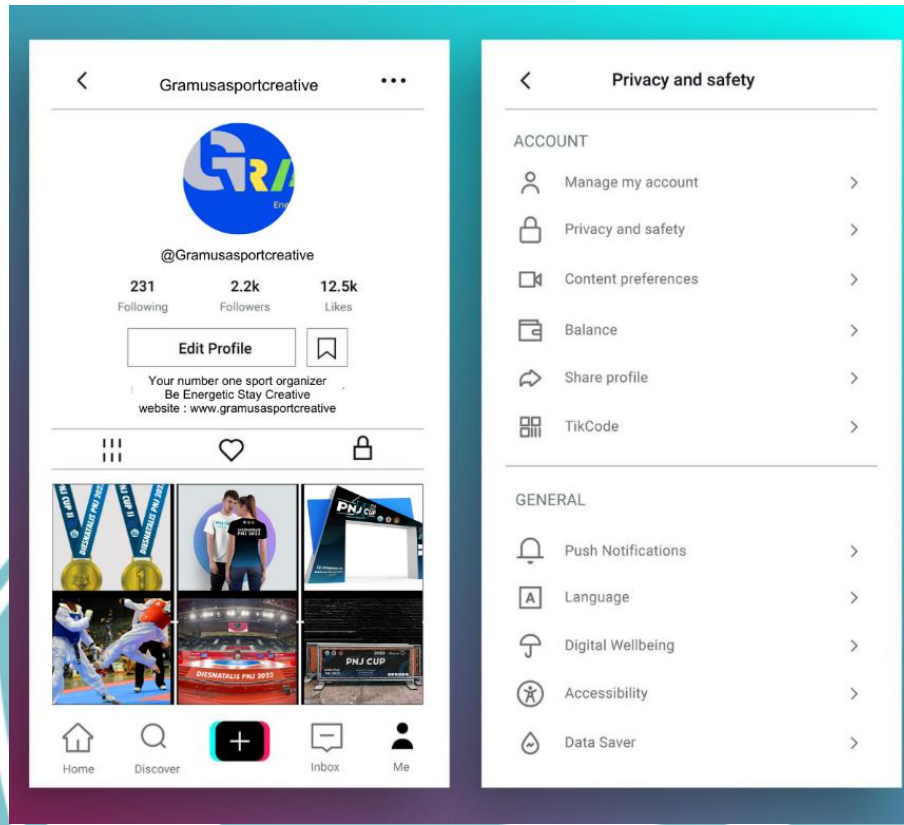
Gramusasportcreative

GRA
Ene

@Gramusasportcreative

231 Following
2.2k Followers
12.5k Likes

Edit Profile

Your number one sport organizer
Be Energetic Stay Creative
website : www.gramusasportcreative

DIESNATALIS PNJ 2022
PNJ CUP
DIESNATALIS PNJ 2022
PNJ CUP

Home
Discover
Inbox
Me

Privacy and safety

ACCOUNT
Manage my account
Privacy and safety
Content preferences
Balance
Share profile
TikCode

GENERAL
Push Notifications
Language
Digital Wellbeing
Accessibility
Data Saver